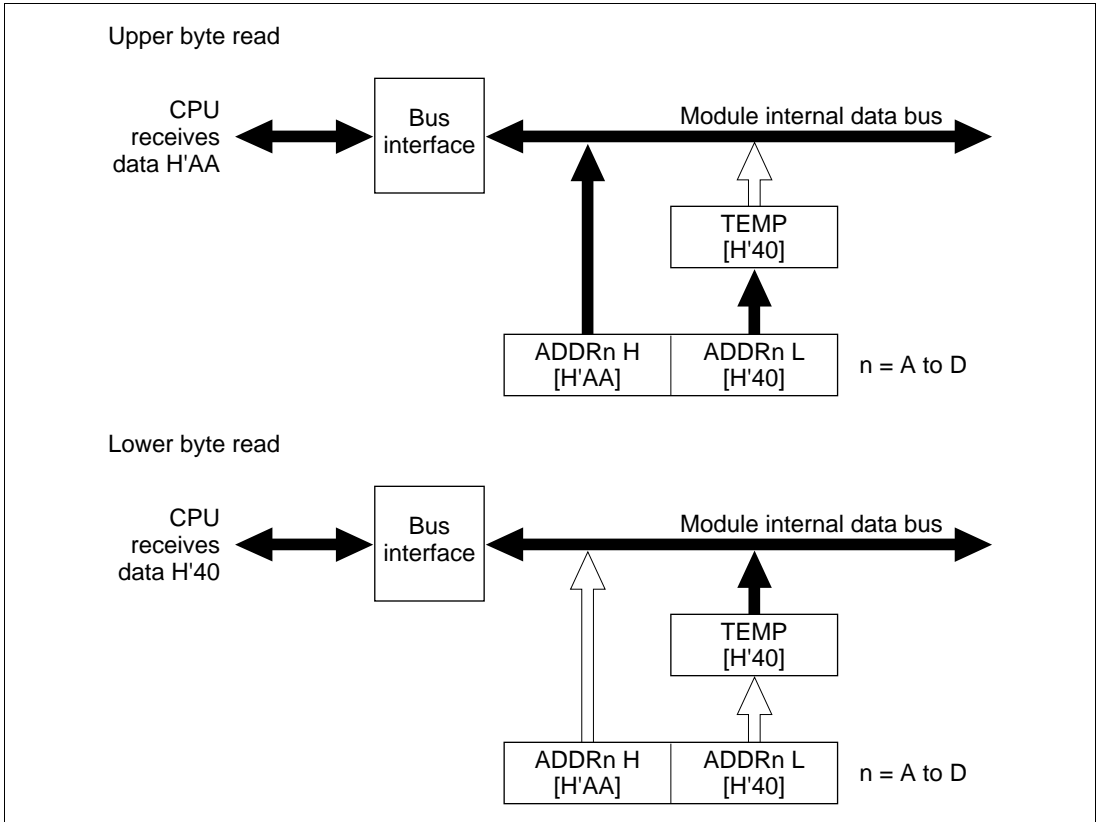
Upper byte read

CPU receives data H'AA

Bus interface

Module internal data bus

TEMP [H'40]

ADDRn H [H'AA]

ADDRn L [H'40]

n = A to D

Lower byte read

CPU receives data H'40

Bus interface

Module internal data bus

TEMP [H'40]

ADDRn H [H'AA]

ADDRn L [H'40]

n = A to D